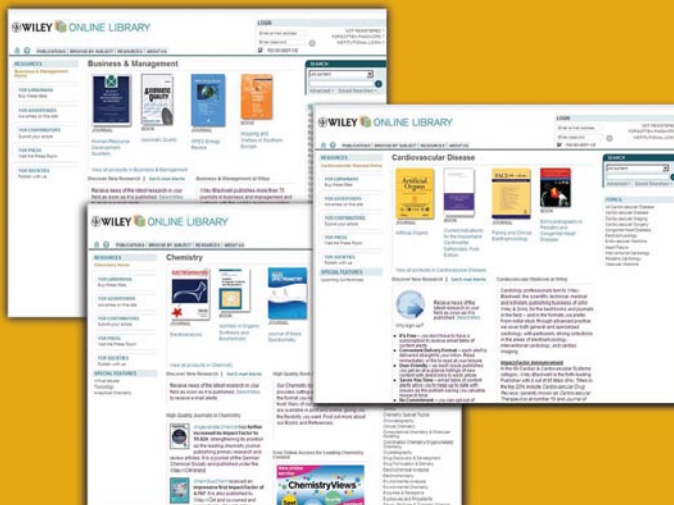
WILEY ONLINE LIBRARY

PUBLICATIONS | BROWSE BY SUBJECT | RESOURCES | ABOUT US

RESOURCES
Business & Management

FOR LIBRARIANS

FOR ADVERTISERS

FOR CONTRIBUTORS

FOR PRESS

FOR SOCIETIES

Business & Management

JOURNAL
Human Resource Development Quarterly

BOOK

JOURNAL

BOOK

View all products in Business & Management

Discover New Research

WILEY ONLINE LIBRARY

PUBLICATIONS | BROWSE BY SUBJECT | RESOURCES | ABOUT US

RESOURCES
Cardiovascular Disease

FOR LIBRARIANS

FOR ADVERTISERS

FOR CONTRIBUTORS

FOR PRESS

FOR SOCIETIES

SPECIAL FEATURES

Cardiovascular Disease

JOURNAL
Artificial Organs

BOOK

JOURNAL
Pacing and Clinical Electrophysiology

BOOK

View all products in Cardiovascular Disease

Discover New Research

Why sign up?

Cardiovascular Medicine at Wiley

SEARCH

TOPICS

WILEY ONLINE LIBRARY

PUBLICATIONS | BROWSE BY SUBJECT | RESOURCES | ABOUT US

RESOURCES
Chemistry Home

FOR LIBRARIANS

FOR ADVERTISERS

FOR CONTRIBUTORS

FOR PRESS

FOR SOCIETIES

SPECIAL FEATURES

Chemistry

ELECTROPHORESIS

JOURNAL
Electrophoresis

BOOK

JOURNAL

View all products in Chemistry

Discover New Research

High Quality Journals in Chemistry

ChemistryViews

LOGIN

SEARCH